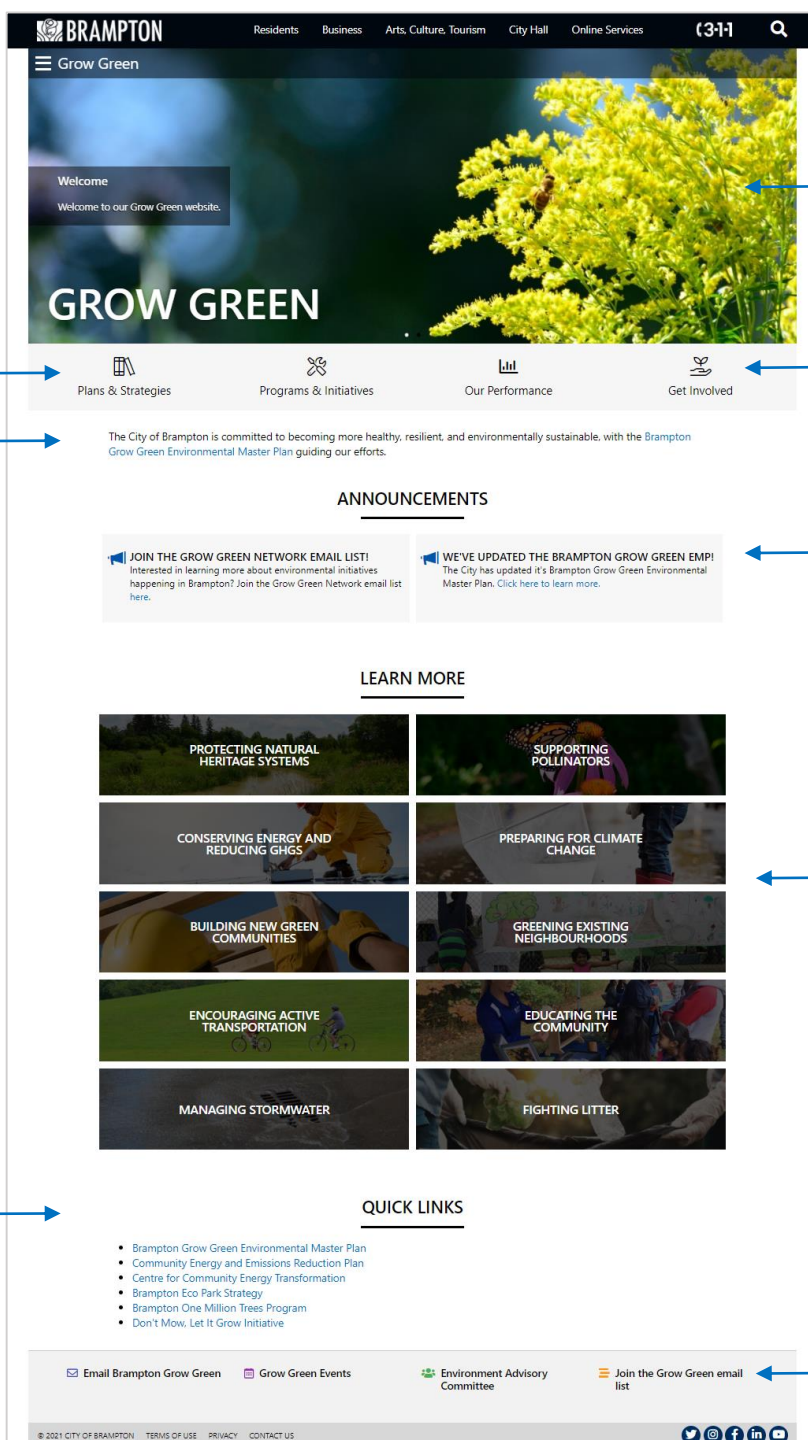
BRAMPTON Residents Business Arts, Culture, Tourism City Hall Online Services 311

Grow Green

Welcome

Welcome to our Grow Green website.

GROW GREEN

Plans & Strategies Programs & Initiatives Our Performance Get Involved

The City of Brampton is committed to becoming more healthy, resilient, and environmentally sustainable, with the Brampton Grow Green Environmental Master Plan guiding our efforts.

ANNOUNCEMENTS

JOIN THE GROW GREEN NETWORK EMAIL LIST!
Interested in learning more about environmental initiatives happening in Brampton? Join the Grow Green Network email list here.

WE'VE UPDATED THE BRAMPTON GROW GREEN EMP!
The City has updated it's Brampton Grow Green Environmental Master Plan. Click here to learn more.

LEARN MORE

PROTECTING NATURAL HERITAGE SYSTEMS

SUPPORTING POLLINATORS

CONSERVING ENERGY AND REDUCING GHGS

PREPARING FOR CLIMATE CHANGE

BUILDING NEW GREEN COMMUNITIES

GREENING EXISTING NEIGHBOURHOODS

ENCOURAGING ACTIVE TRANSPORTATION

EDUCATING THE COMMUNITY

MANAGING STORMWATER

FIGHTING LITTER

QUICK LINKS

- Brampton Grow Green Environmental Master Plan
- Community Energy and Emissions Reduction Plan
- Centre for Community Energy Transformation
- Brampton Eco Park Strategy
- Brampton One Million Trees Program
- Don't Mow, Let It Grow Initiative

Email Brampton Grow Green Grow Green Events Environment Advisory Committee Join the Grow Green email list

© 2021 CITY OF BRAMPTON TERMS OF USE PRIVACY CONTACT US